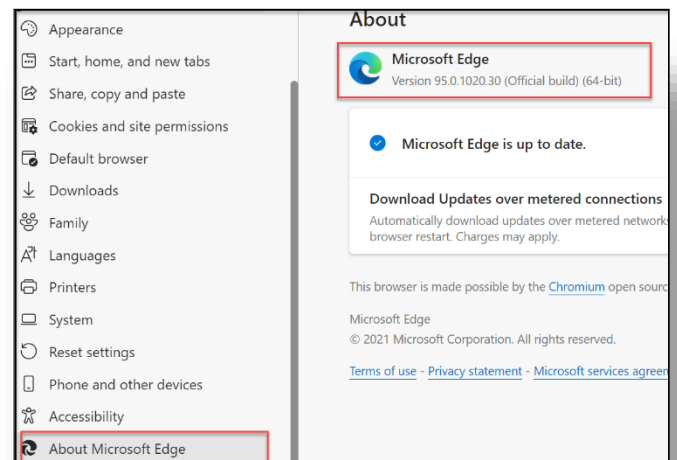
Appearance
Start, home, and new tabs
Share, copy and paste
Cookies and site permissions
Default browser
Downloads
Family
Languages
Printers
System
Reset settings
Phone and other devices
Accessibility
About Microsoft Edge

About

Microsoft Edge
Version 95.0.1020.30 (Official build) (64-bit)

Microsoft Edge is up to date.

Download Updates over metered connections
Automatically download updates over metered network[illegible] browser restart. Charges may apply.

This browser is made possible by the Chromium open sourc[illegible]

Microsoft Edge
© 2021 Microsoft Corporation. All rights reserved.

Terms of use - Privacy statement - Microsoft services agree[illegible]